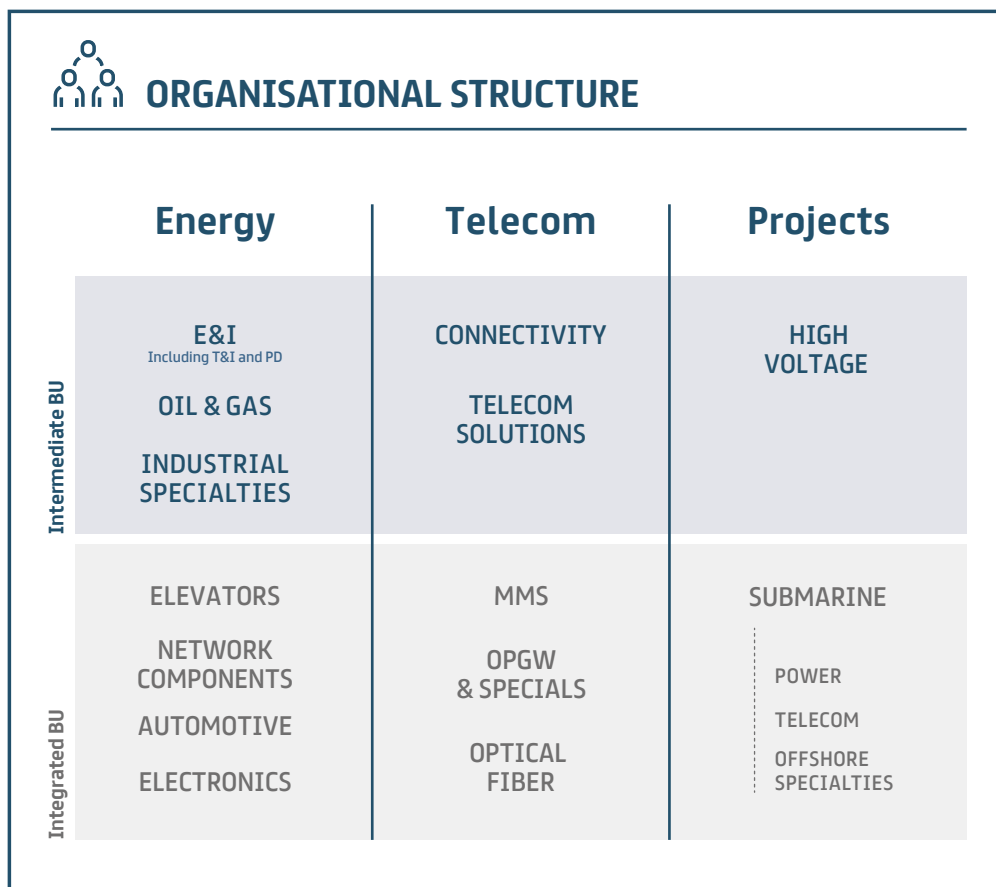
ORGANISATIONAL STRUCTURE

| | Energy | Telecom | Projects |
|---|---|---|---|
| Intermediate BU | E&I Including T&I and PD<br>OIL & GAS<br>INDUSTRIAL SPECIALTIES | CONNECTIVITY<br>TELECOM SOLUTIONS | HIGH VOLTAGE |
| Integrated BU | ELEVATORS<br>NETWORK COMPONENTS<br>AUTOMOTIVE<br>ELECTRONICS | MMS<br>OPGW & SPECIALS<br>OPTICAL FIBER | SUBMARINE<br>POWER<br>TELECOM<br>OFFSHORE SPECIALTIES |